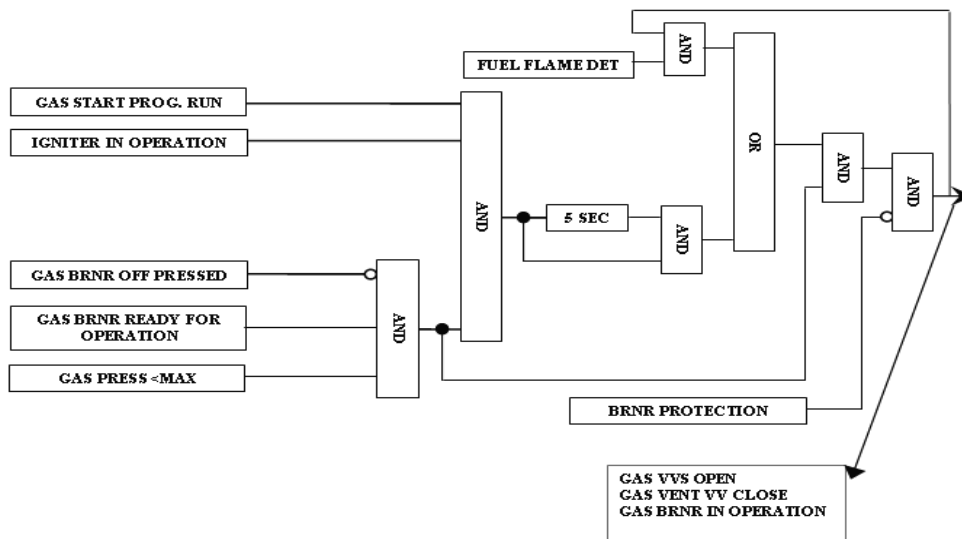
FUEL FLAME DET

AND

GAS START PROG. RUN

IGNITER IN OPERATION

OR

AND

AND

AND

5 SEC

AND

GAS BRNR OFF PRESSED

GAS BRNR READY FOR OPERATION

AND

GAS PRESS <MAX

BRNR PROTECTION

GAS VVS OPEN
GAS VENT VV CLOSE
GAS BRNR IN OPERATION